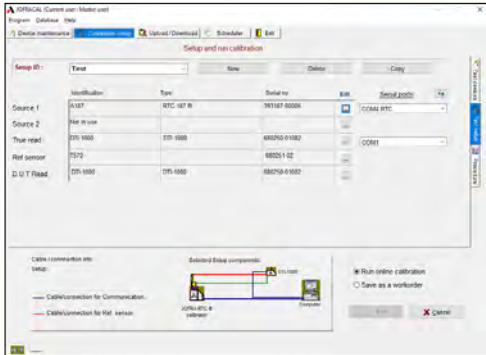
JOFRACAL (Current user : Master user)

Program Database Help

Device maintenance | Calibration setup | Upload / Download | Scheduler | Exit

Setup and run calibration

Setup ID : Test | New | Delete | Copy

| | Identification | Type | Serial no | Edit | Serial ports |
|---|---|---|---|---|---|
| Source 1 | A187 | RTC 187 B | 591187-50006 | | COM4 RTC |
| Source 2 | Not in use | | | | |
| True read | DTI-1000 | DTI-1000 | 680250-01082 | | COM1 |
| Ref sensor | T570 | | 680251-02 | | |
| D.U.T Read | DTI-1000 | DTI-1000 | 680250-01082 | | |

Cable / connection info setup :

Cable/connection for Communication

Cable/connection for Ref. sensor

Selected Setup components

DTI-1000

JOFRA RTC-B calibrator

Computer

Run online calibration

Save as a workorder

Run

Cancel

Test procedure

Setup

Procedure